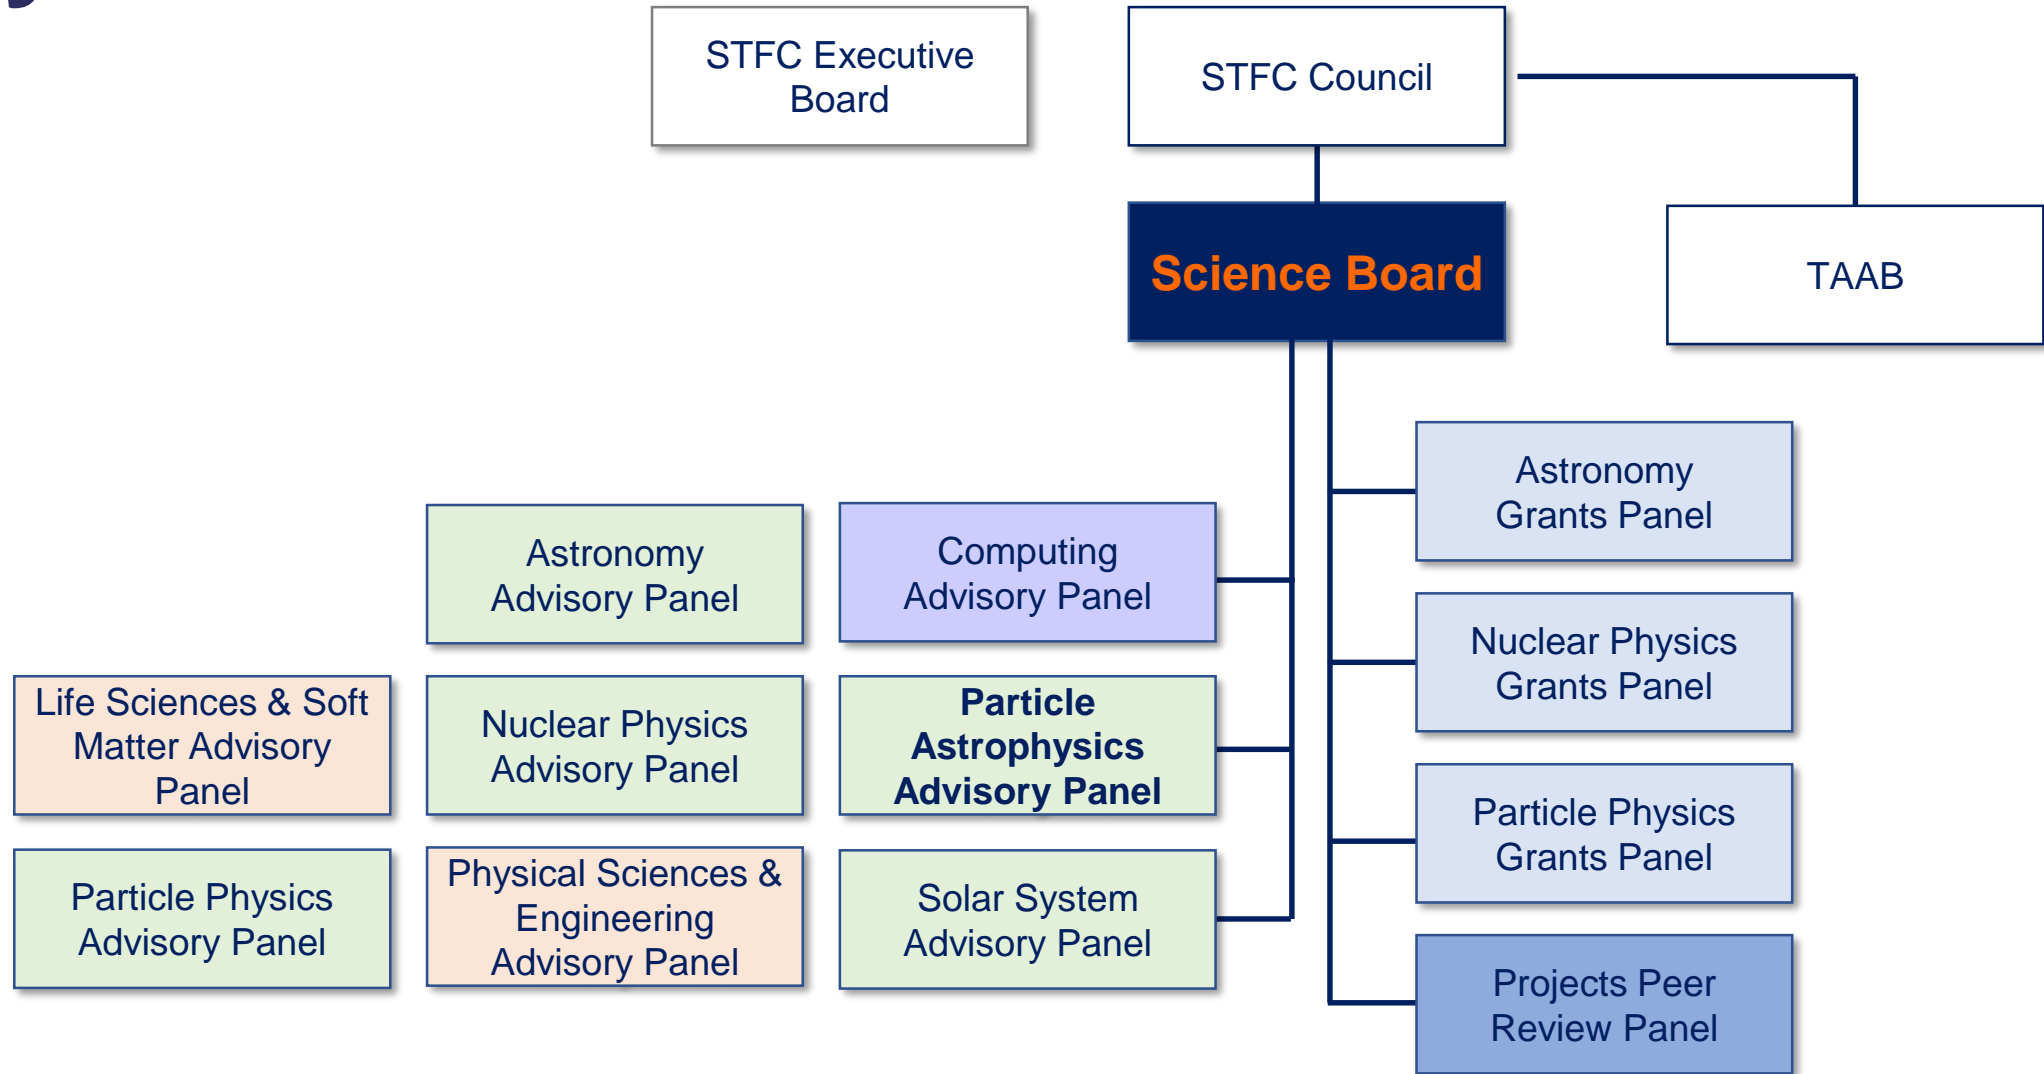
STFC Executive Board

STFC Council

Science Board

TAAB

Astronomy Grants Panel

Nuclear Physics Grants Panel

Particle Physics Grants Panel

Projects Peer Review Panel

Astronomy Advisory Panel

Computing Advisory Panel

Life Sciences & Soft Matter Advisory Panel

Nuclear Physics Advisory Panel

Particle Astrophysics Advisory Panel

Particle Physics Advisory Panel

Physical Sciences & Engineering Advisory Panel

Solar System Advisory Panel